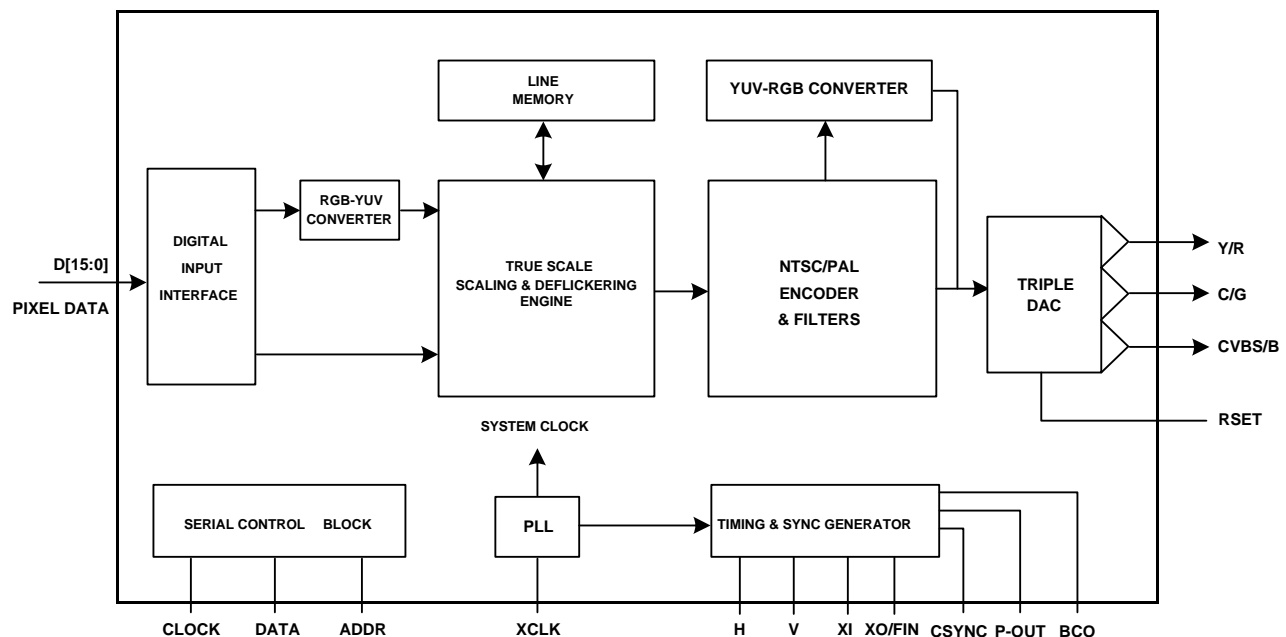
LINE MEMORY

YUV-RGB CONVERTER

D[15:0]

PIXEL DATA

DIGITAL INPUT INTERFACE

RGB-YUV CONVERTER

TRUE SCALE SCALING & DEFLICKERING ENGINE

NTSC/PAL ENCODER & FILTERS

TRIPLE DAC

Y/R

C/G

CVBS/B

RSET

SYSTEM CLOCK

SERIAL CONTROL BLOCK

PLL

TIMING & SYNC GENERATOR

CLOCK DATA ADDR XCLK H V XI XO/FIN CSYNC P-OUT BCO